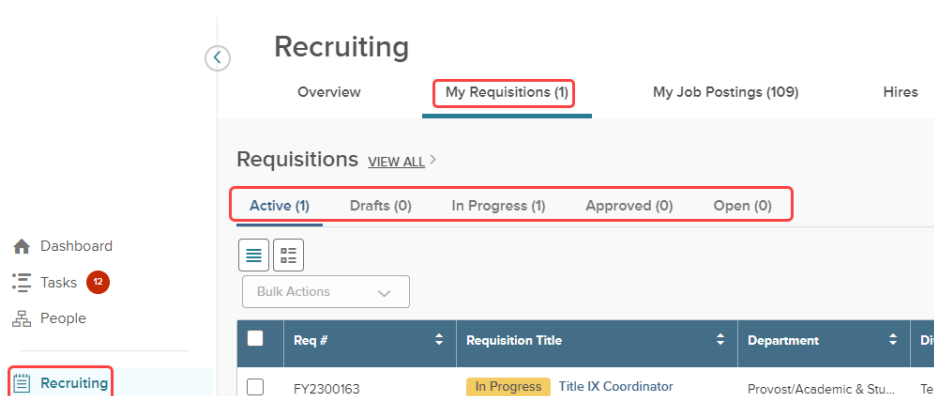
Recruiting

Overview My Requisitions (1) My Job Postings (109) Hires

Requisitions VIEW ALL >

Active (1) Drafts (0) In Progress (1) Approved (0) Open (0)

Bulk Actions

Dashboard
Tasks 12
People
Recruiting

| | Req # | Requisition Title | Department | Di |
|---|---|---|---|---|
| | FY2300163 | In Progress Title IX Coordinator | Provost/Academic & Stu… | Te |